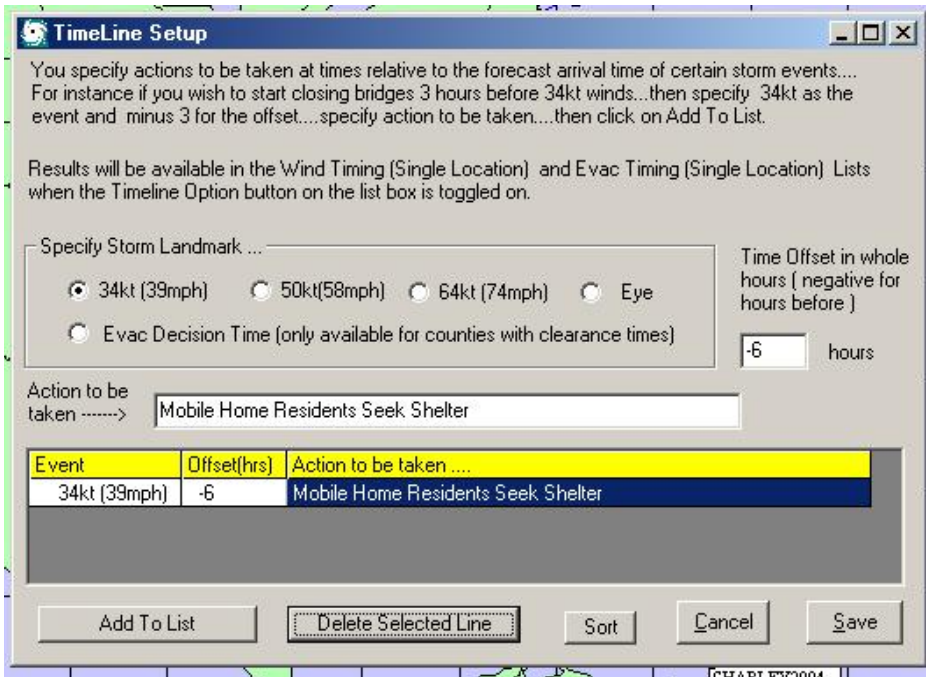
TimeLine Setup

You specify actions to be taken at times relative to the forecast arrival time of certain storm events.... For instance if you wish to start closing bridges 3 hours before 34kt winds...then specify 34kt as the event and minus 3 for the offset....specify action to be taken....then click on Add To List.

Results will be available in the Wind Timing (Single Location) and Evac Timing (Single Location) Lists when the Timeline Option button on the list box is toggled on.

Specify Storm Landmark ...

34kt (39mph)
50kt(58mph)
64kt (74mph)
Eye
Evac Decision Time (only available for counties with clearance times)

Time Offset in whole hours ( negative for hours before )

-6 hours

Action to be taken ------> Mobile Home Residents Seek Shelter

| Event | Offset(hrs) | Action to be taken .... |
|---|---|---|
| 34kt (39mph) | -6 | Mobile Home Residents Seek Shelter |

Add To List
Delete Selected Line
Sort
Cancel
Save

CHARLEY2004